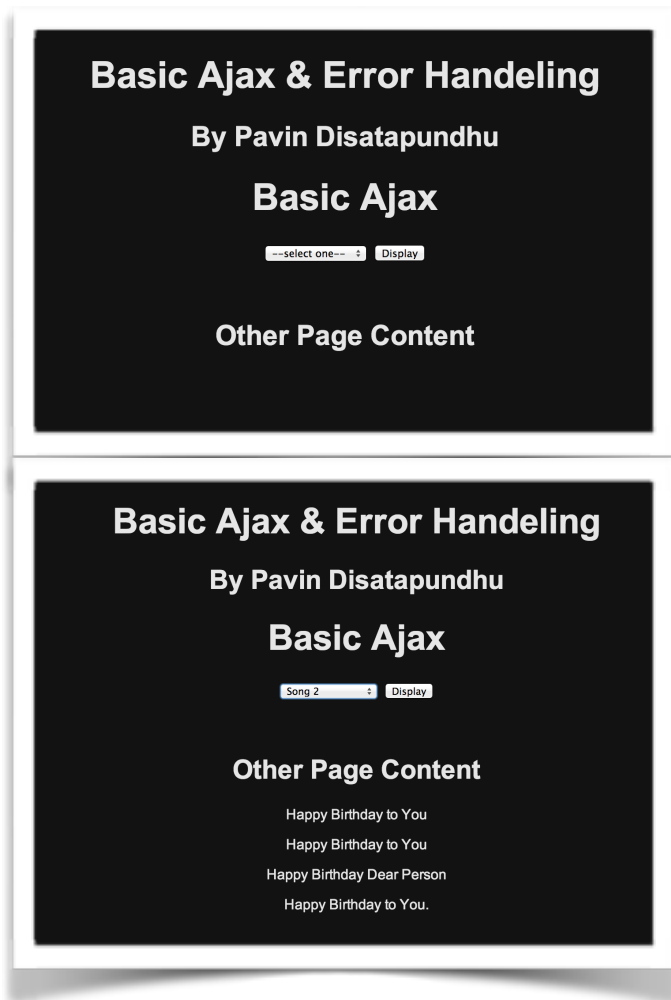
Basic Ajax & Error Handeling

By Pavin Disatapundhu

Basic Ajax

--select one-- Display

Other Page Content

Basic Ajax & Error Handeling

By Pavin Disatapundhu

Basic Ajax

Song 2 Display

Other Page Content

Happy Birthday to You

Happy Birthday to You

Happy Birthday Dear Person

Happy Birthday to You.